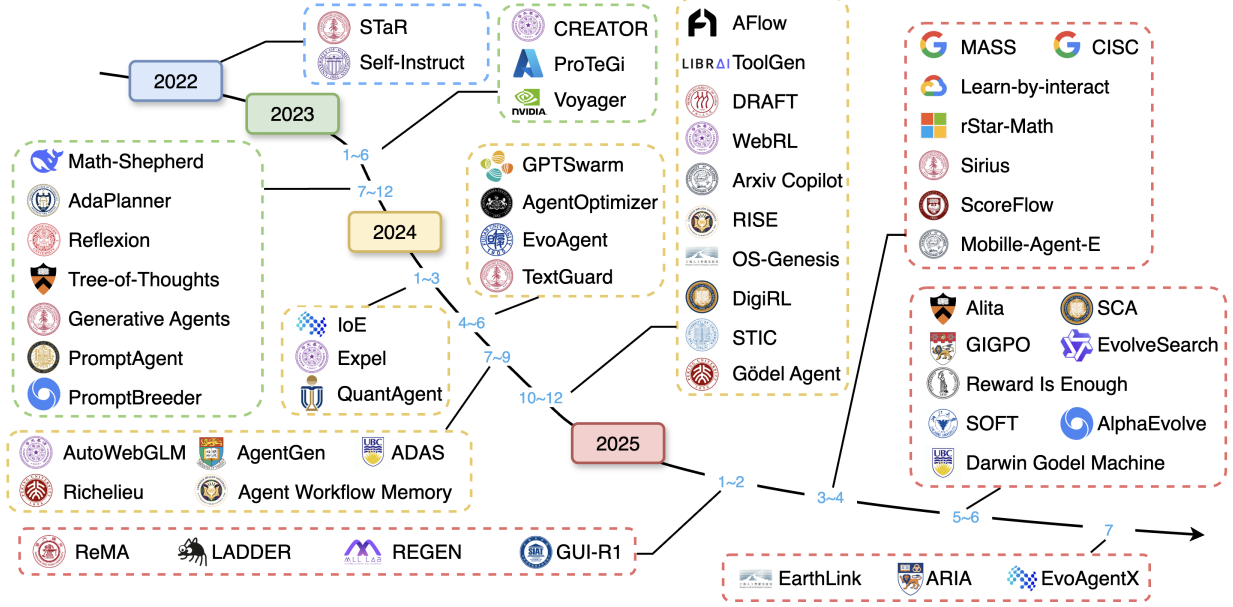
2022

STaR
Self-Instruct

2023

CREATOR
ProTeGi
Voyager

1~6

Math-Shepherd
AdaPlanner
Reflexion
Tree-of-Thoughts
Generative Agents
PromptAgent
PromptBreeder

7~12

2024

GPTSwarm
AgentOptimizer
EvoAgent
TextGuard

1~3

IoE
Expel
QuantAgent

4~6

7~9

AFlow
LIBRAI ToolGen
DRAFT
WebRL
Arxiv Copilot
RISE
OS-Genesis
DigiRL
STIC
Gödel Agent

10~12

AutoWebGLM
AgentGen
ADAS
Richelieu
Agent Workflow Memory

2025

MASS
CISC
Learn-by-interact
rStar-Math
Sirius
ScoreFlow
Mobille-Agent-E

Alita
SCA
GIGPO
EvolveSearch
Reward Is Enough
SOFT
AlphaEvolve
Darwin Godel Machine

1~2

3~4

5~6

7

ReMA
LADDER
REGEN
GUI-R1

EarthLink
ARIA
EvoAgentX